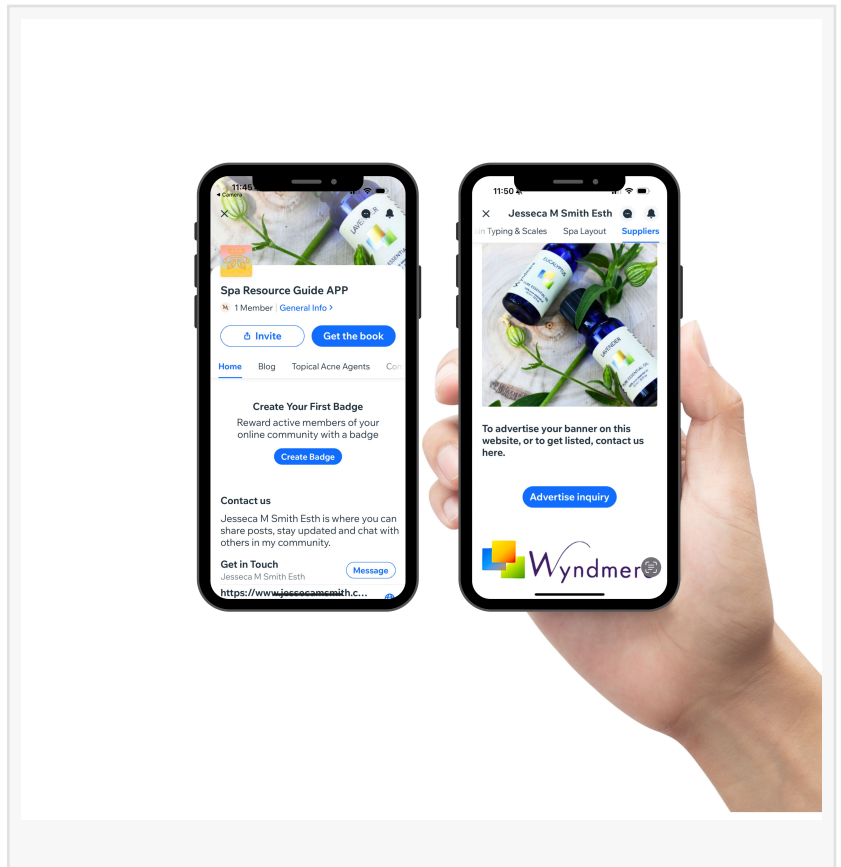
11:45
◂ Camera

Spa Resource Guide APP
1 Member | General Info ›

Invite
Get the book

Home Blog Topical Acne Agents Co

Create Your First Badge
Reward active members of your online community with a badge
Create Badge

Contact us
Jesseca M Smith Esth is where you can share posts, stay updated and chat with others in my community.

Get in Touch
Jesseca M Smith Esth
Message
https://www.jessecamsmith.c...

11:50

Jesseca M Smith Esth
n Typing & Scales Spa Layout Suppliers

To advertise your banner on this website, or to get listed, contact us here.

Advertise inquiry

Wyndmere